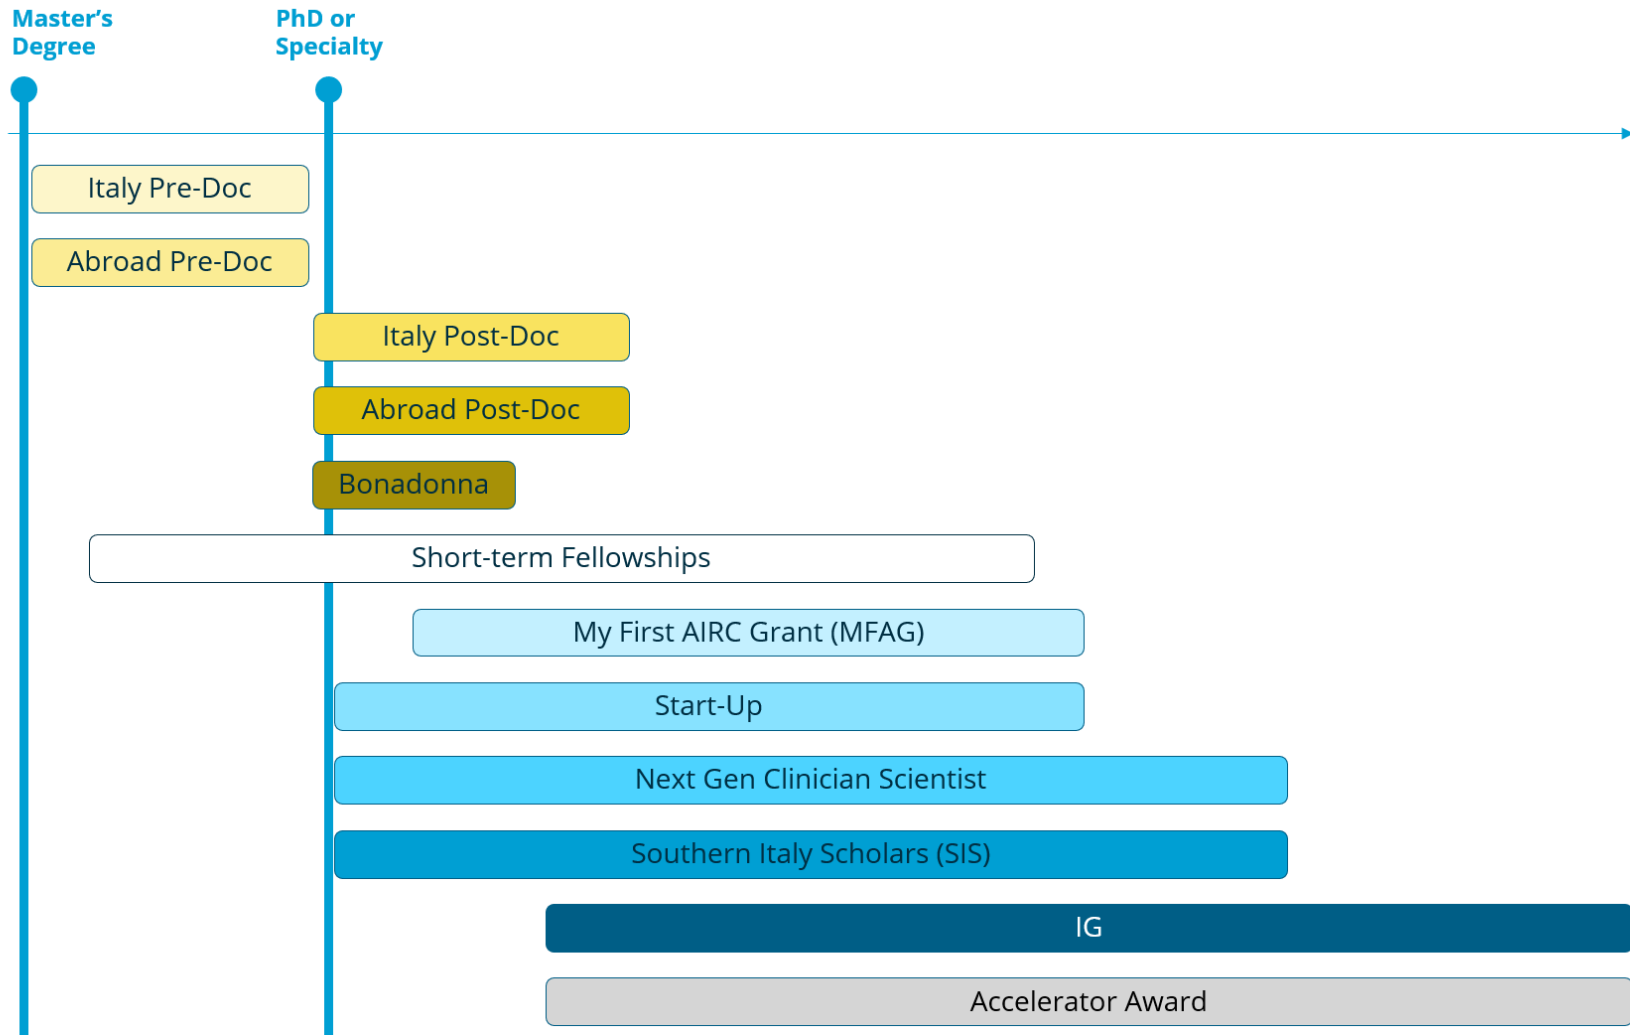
Master's Degree

PhD or Specialty

Italy Pre-Doc

Abroad Pre-Doc

Italy Post-Doc

Abroad Post-Doc

Bonadonna

Short-term Fellowships

My First AIRC Grant (MFAG)

Start-Up

Next Gen Clinician Scientist

Southern Italy Scholars (SIS)

IG

Accelerator Award